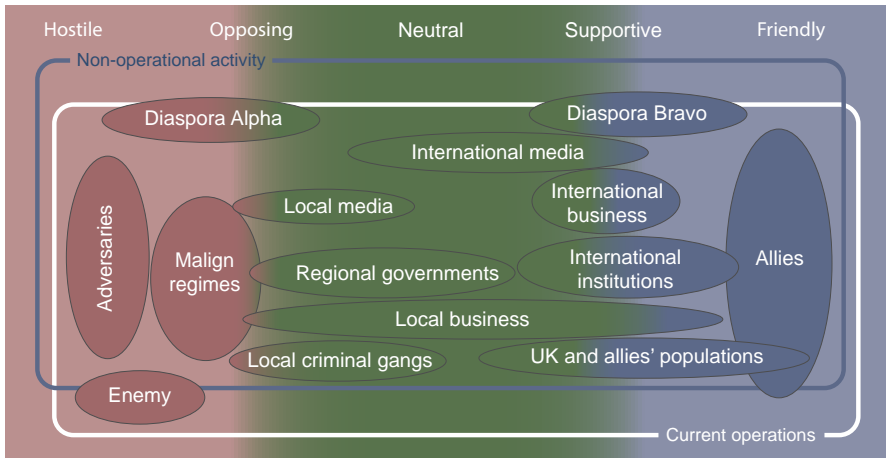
Hostile Opposing Neutral Supportive Friendly

Non-operational activity

Diaspora Alpha

Diaspora Bravo

International media

Adversaries

Malign regimes

Local media

International business

Regional governments

International institutions

Allies

Local business

Local criminal gangs

UK and allies' populations

Enemy

Current operations